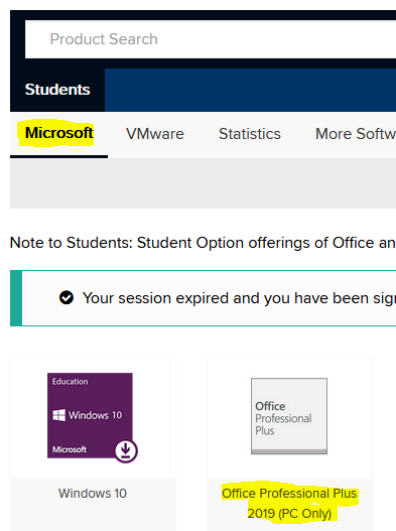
Product Search

Students

Microsoft VMware Statistics More Softw

Note to Students: Student Option offerings of Office an

Your session expired and you have been sig

Education
Windows 10
Microsoft

Windows 10

Office
Professional
Plus

Office Professional Plus 2019 (PC Only)